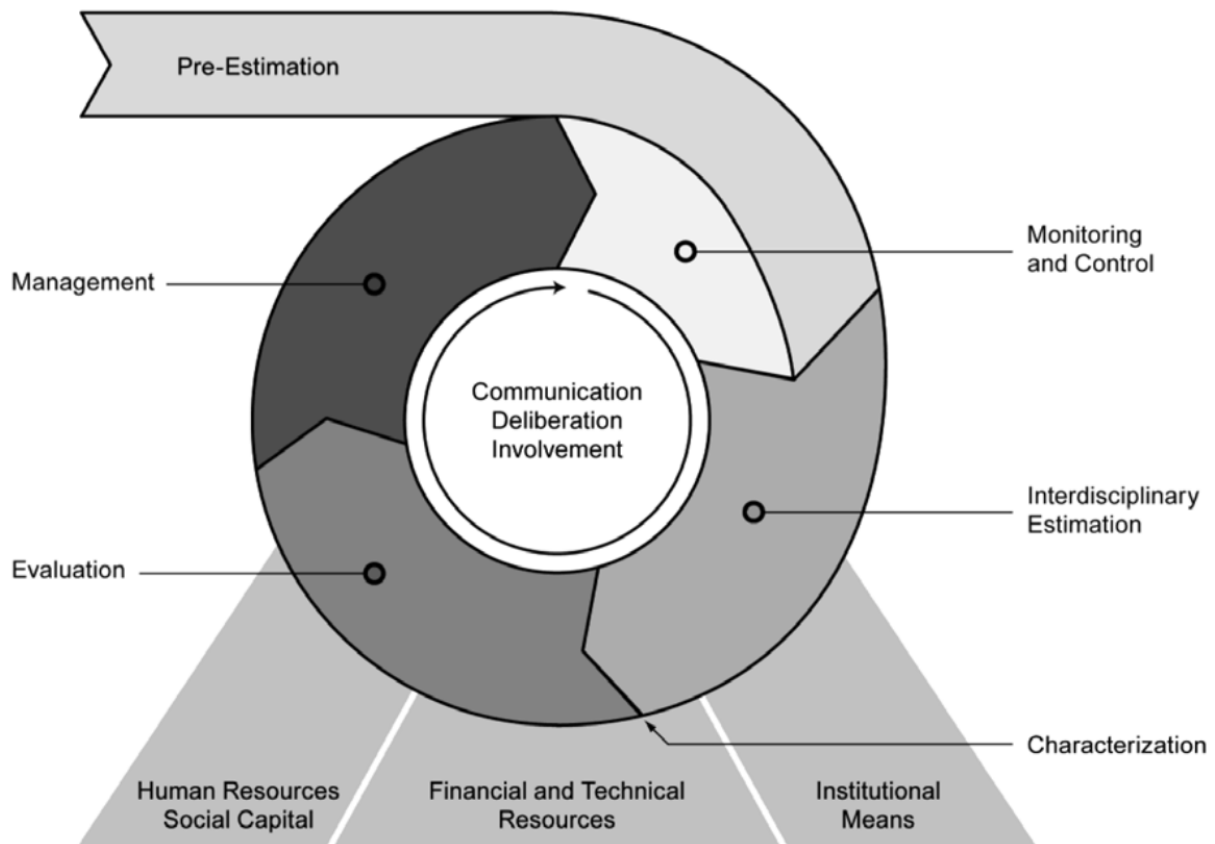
Pre-Estimation

Management

Monitoring and Control

Communication
Deliberation
Involvement

Interdisciplinary Estimation

Evaluation

Characterization

Human Resources
Social Capital

Financial and Technical Resources

Institutional Means